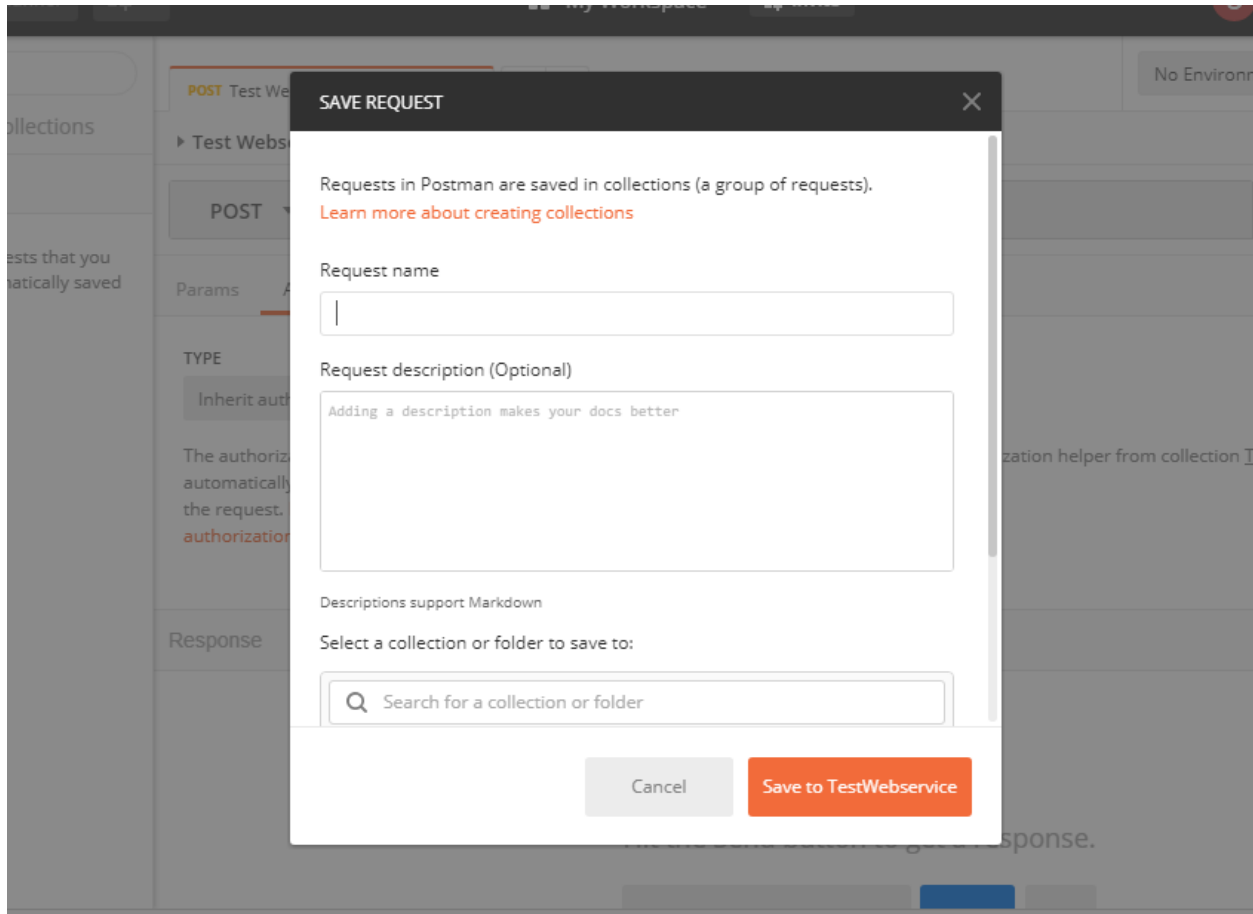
My Workspace

No Environn

POST Test We

ollections

Test Webs

POST

ests that you
natically saved

Params

TYPE

Inherit auth

The authoriz
automatically
the request.
authorization

zation helper from collection T

Response

SAVE REQUEST

Requests in Postman are saved in collections (a group of requests).
Learn more about creating collections

Request name

Request description (Optional)

Adding a description makes your docs better

Descriptions support Markdown

Select a collection or folder to save to:

Search for a collection or folder

Cancel

Save to TestWebservice

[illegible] sponse.